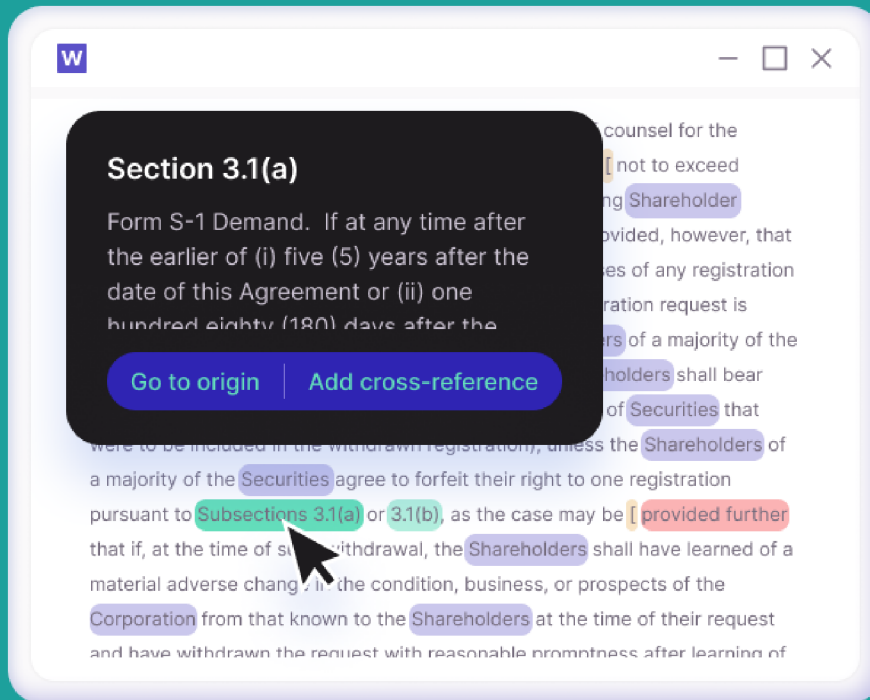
W

Section 3.1(a)

Form S-1 Demand. If at any time after the earlier of (i) five (5) years after the date of this Agreement or (ii) one hundred eighty (180) days after the

Go to origin | Add cross-reference

counsel for the [ not to exceed ng Shareholder ovided, however, that es of any registration ration request is rs of a majority of the holders shall bear of Securities that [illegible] the Shareholders of a majority of the Securities agree to forfeit their right to one registration pursuant to Subsections 3.1(a) or 3.1(b), as the case may be [ provided further that if, at the time of su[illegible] withdrawal, the Shareholders shall have learned of a material adverse chang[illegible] i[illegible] the condition, business, or prospects of the Corporation from that known to the Shareholders at the time of their request and have withdrawn the request with reasonable promptness after learning of